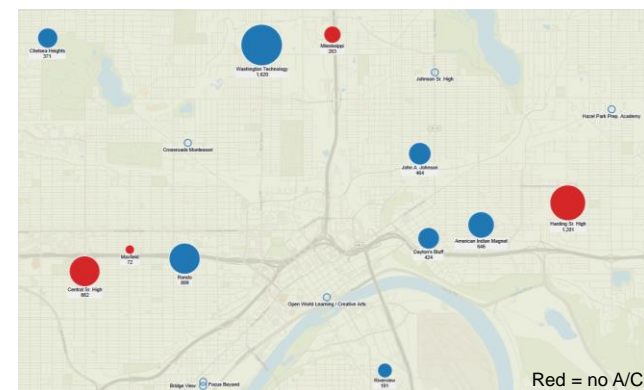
Chelsea Heights
371

Washington Technology
1,620

Mississippi
263

Johnson Sr. High

Hazel Park Prep. Academy

Crossroads Montessori

John A. Johnson
464

Harding Sr. High
1,391

American Indian Magnet
646

Dayton's Bluff
424

Maxfield
72

Rondo
886

Central Sr. High
862

Open World Learning / Creative Arts

Bridge View

Focus Beyond

Riverview
191

Red = no A/C